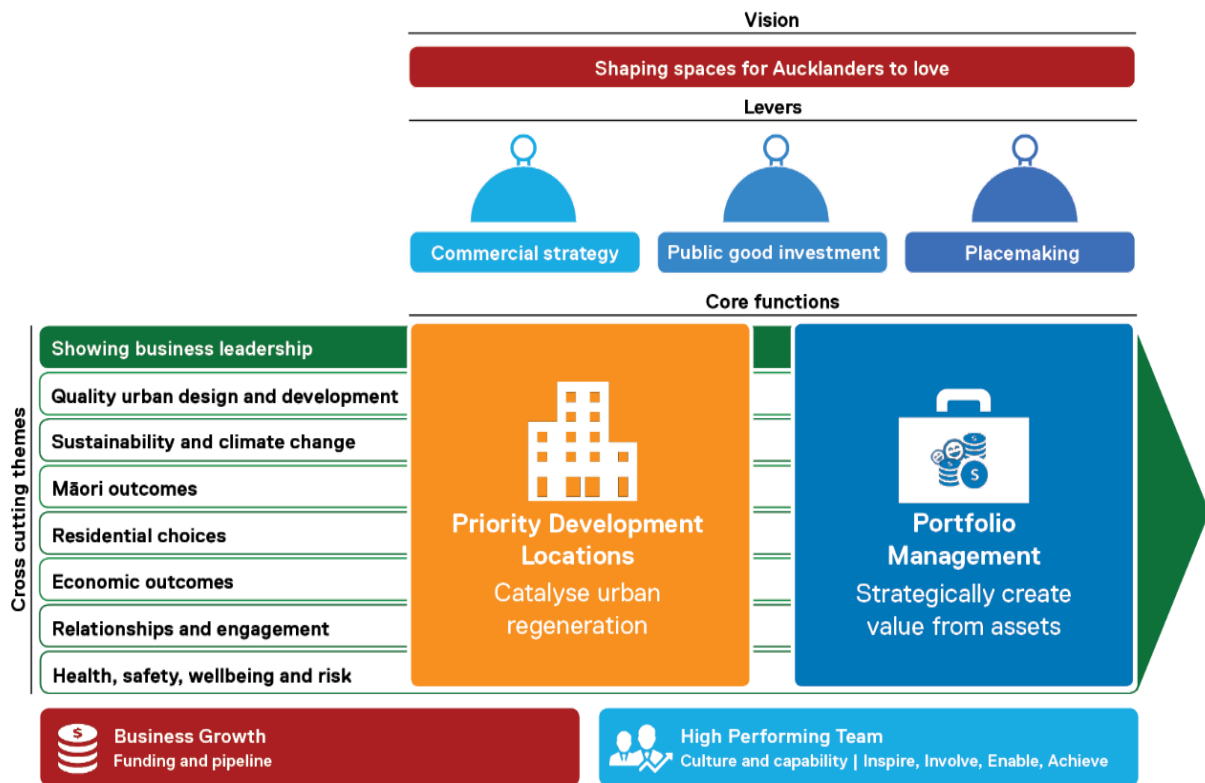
Vision

Shaping spaces for Aucklanders to love

Levers

Commercial strategy

Public good investment

Placemaking

Core functions

Cross cutting themes

Showing business leadership

Quality urban design and development

Sustainability and climate change

Māori outcomes

Residential choices

Economic outcomes

Relationships and engagement

Health, safety, wellbeing and risk

Priority Development Locations
Catalyse urban regeneration

$

Portfolio Management
Strategically create value from assets

$

Business Growth
Funding and pipeline

High Performing Team
Culture and capability | Inspire, Involve, Enable, Achieve